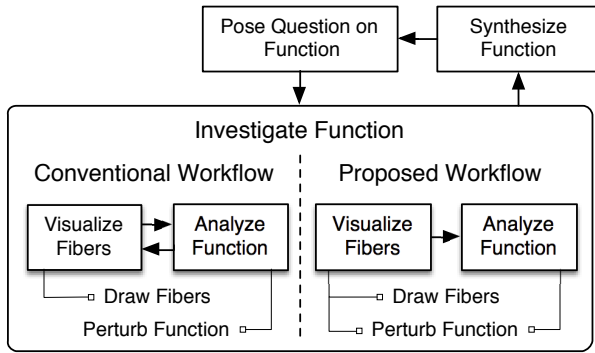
Pose Question on Function

Synthesize Function

Investigate Function

Conventional Workflow

Visualize Fibers

Analyze Function

Draw Fibers

Perturb Function

Proposed Workflow

Visualize Fibers

Analyze Function

Draw Fibers

Perturb Function